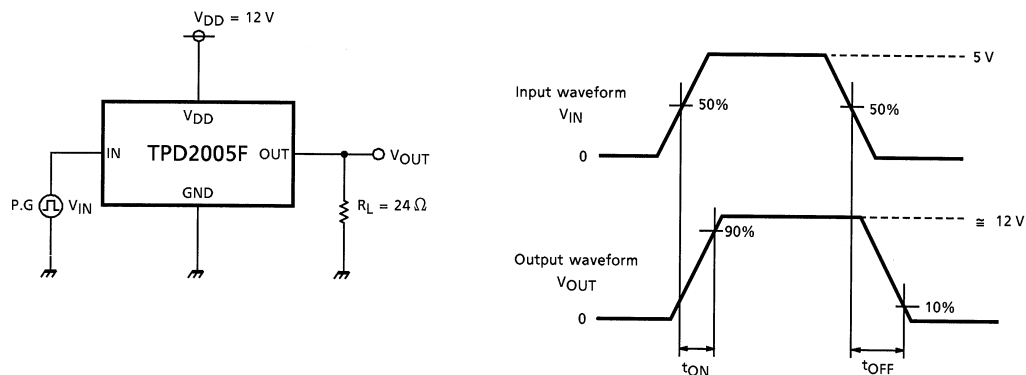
$V_{DD}$ = 12 V

$V_{DD}$

IN

TPD2005F

OUT

$V_{OUT}$

GND

P.G

$V_{IN}$

$R_L = 24\ \Omega$

Input waveform

$V_{IN}$

50%

50%

5 V

0

Output waveform

$V_{OUT}$

90%

≅ 12 V

10%

0

$t_{ON}$

$t_{OFF}$